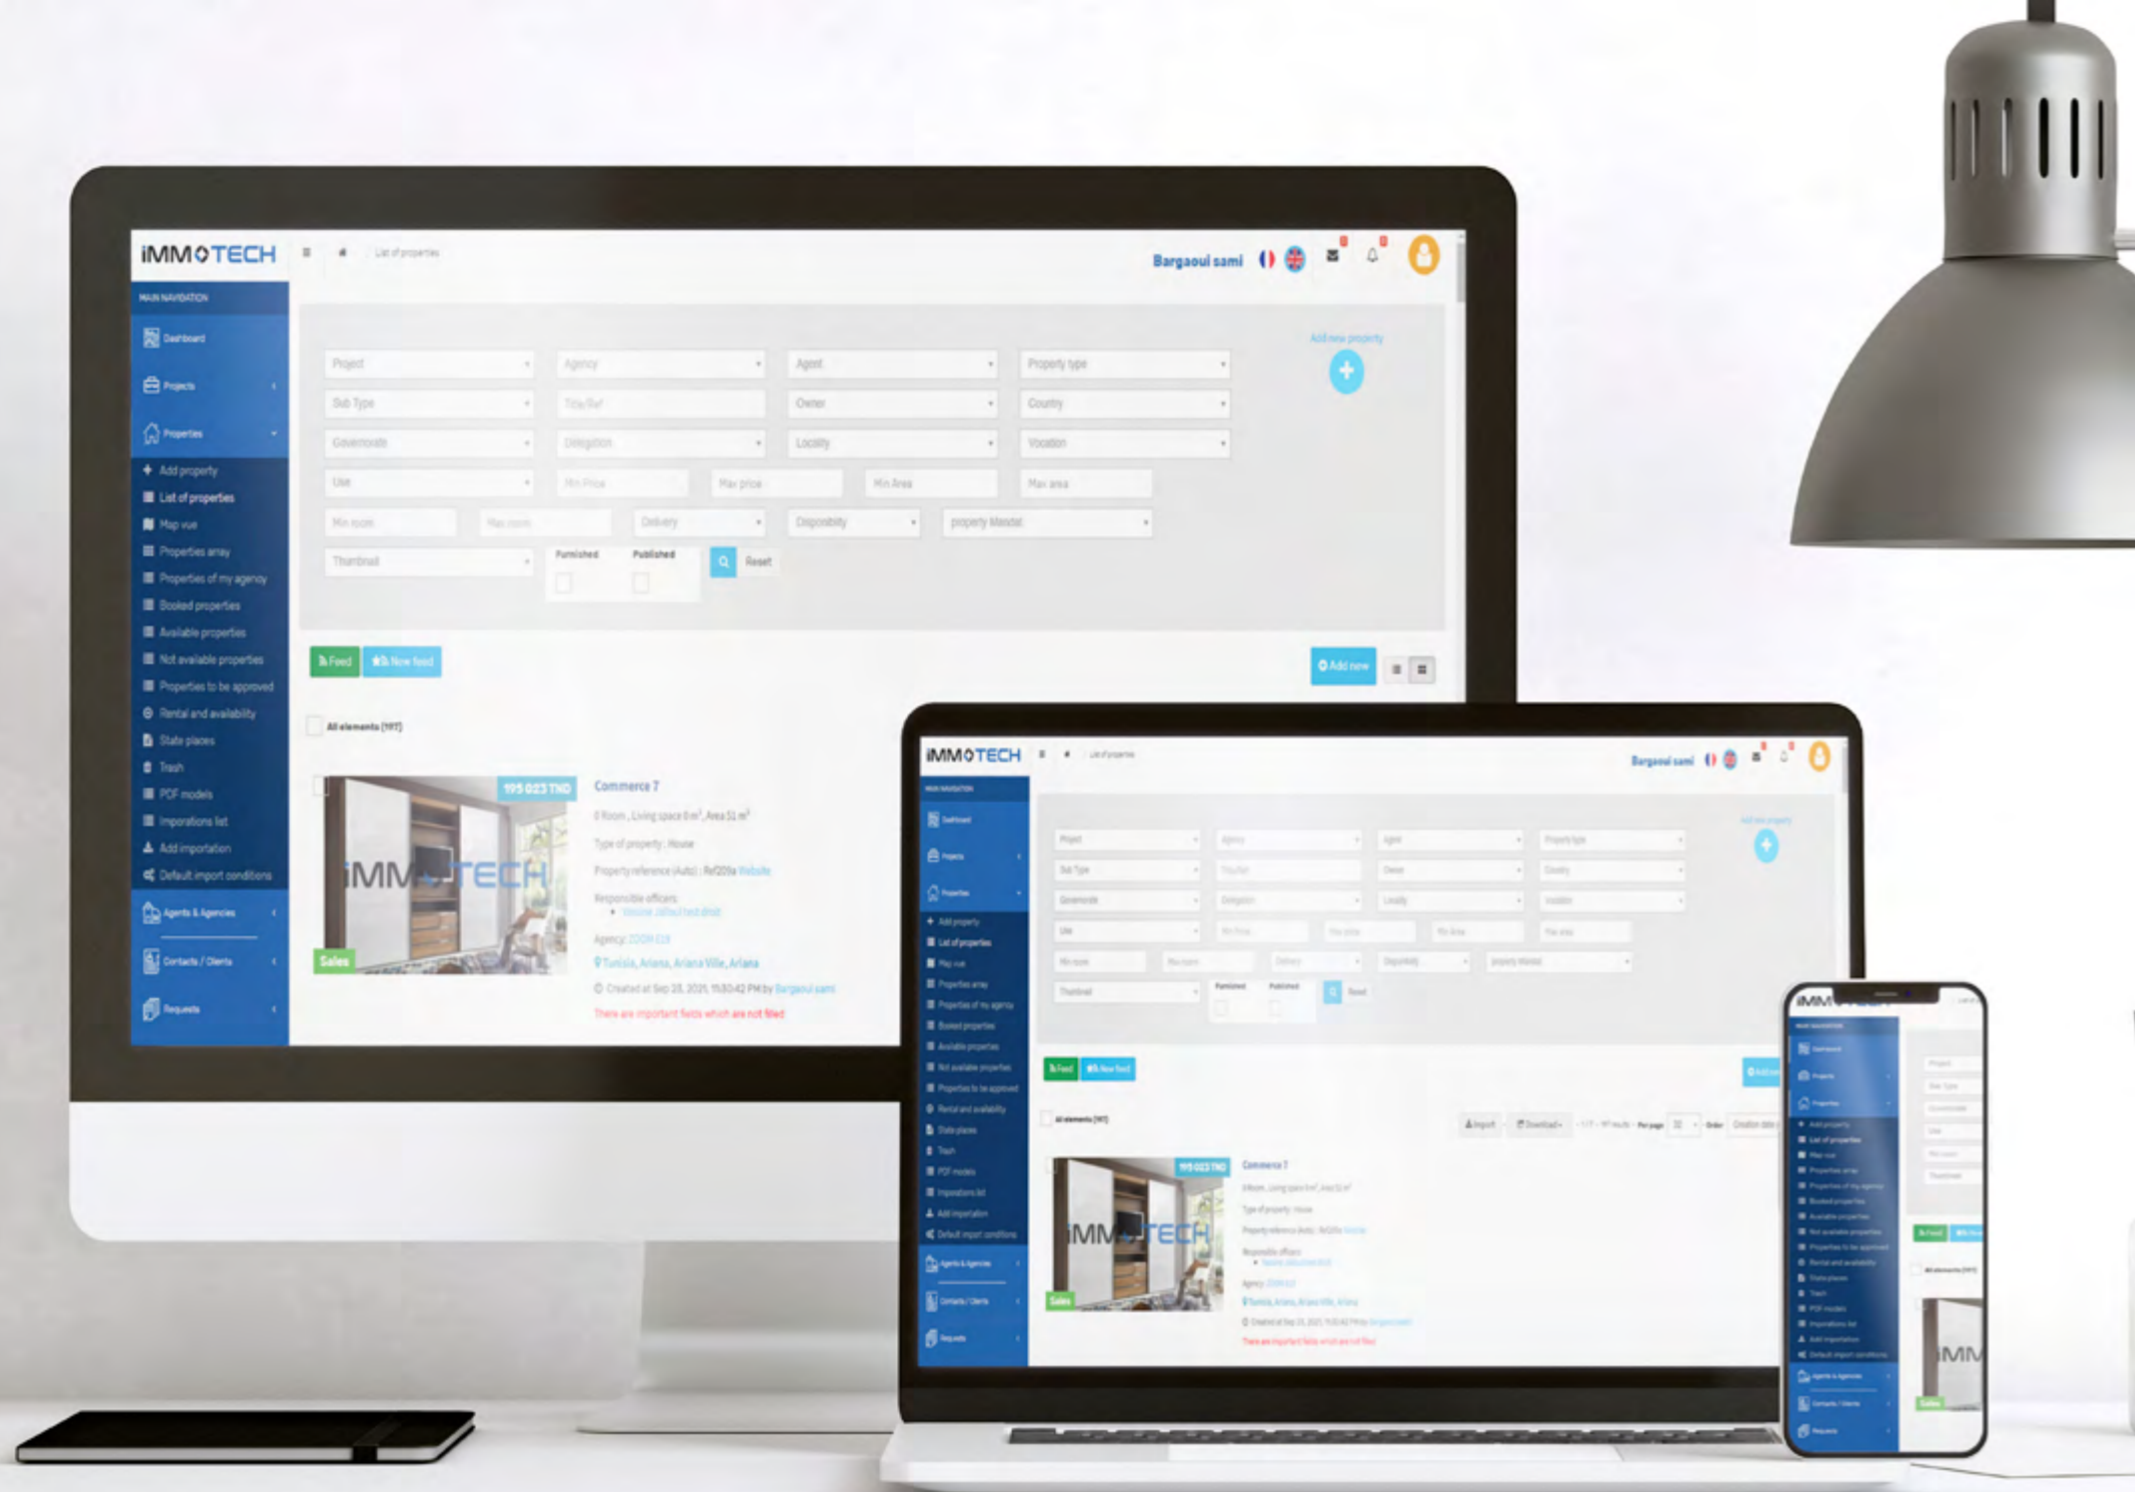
iMMOTECH

List of properties

Bargaoui sami

MAIN NAVIGATION

Dashboard

Projects

Properties

Add property

List of properties

Map vue

Properties array

Properties of my agency

Booked properties

Available properties

Not available properties

Properties to be approved

Rental and availability

State places

Trash

PDF models

Importations list

Add importation

Default import conditions

Agents & Agencies

Contacts / Clients

Requests

Project

Agency

Agent

Property type

Add new property

Sub Type

Title/Ref

Owner

Country

Governorate

Delegation

Locality

Vocation

Use

Min Price

Max price

Min Area

Max area

Min room

Max room

Delivery

Disponibility

property Mandat

Thumbnail

Furnished

Published

Reset

Feed

New feed

Add new

All elements (197)

195 023 TND

Commerce 7

0 Room , Living space 0 m², Area 51 m²

Type of property : House

Property reference (Auto) : Ref209a Website

Responsible officers:

Agency: ZOOM 03

Tunisia, Ariana, Ariana Ville, Ariana

Created at Sep 28, 2021, 11:50:42 PM by Bargaoui sami

There are important fields which are not filled

Sales

iMMOTECH

Import

Download

Per page

Order

Creation date